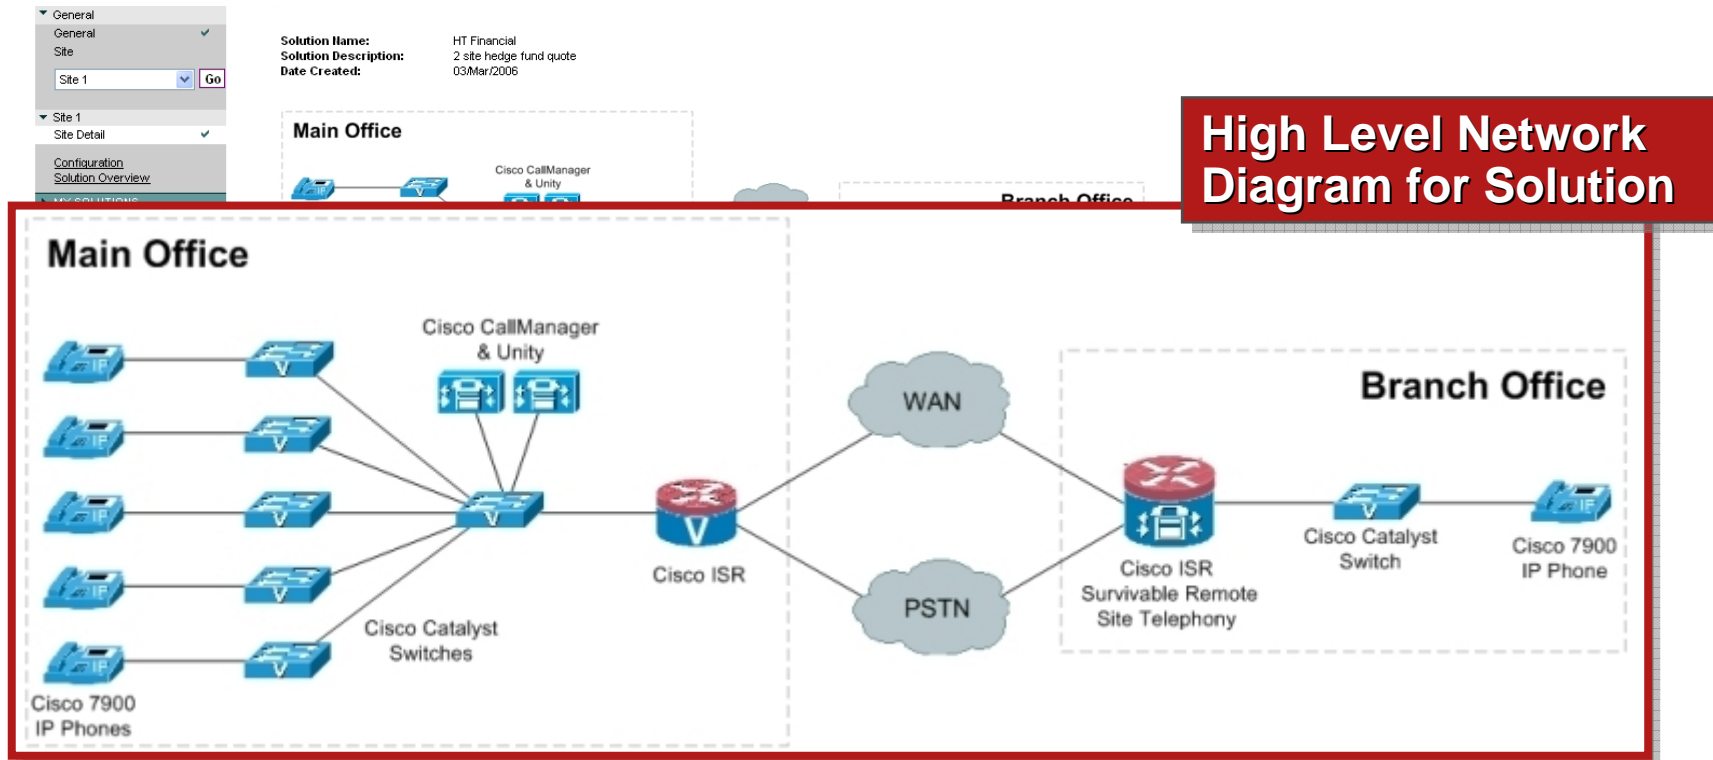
General
General
Site
Site 1
Go
Site 1
Site Detail
Configuration
Solution Overview

Solution Name: HT Financial
Solution Description: 2 site hedge fund quote
Date Created: 03/Mar/2006

Main Office
Cisco CallManager & Unity
Branch Office

High Level Network Diagram for Solution

Main Office
Cisco CallManager & Unity
WAN
Branch Office
Cisco ISR
PSTN
Cisco ISR Survivable Remote Site Telephony
Cisco Catalyst Switch
Cisco 7900 IP Phone
Cisco Catalyst Switches
Cisco 7900 IP Phones